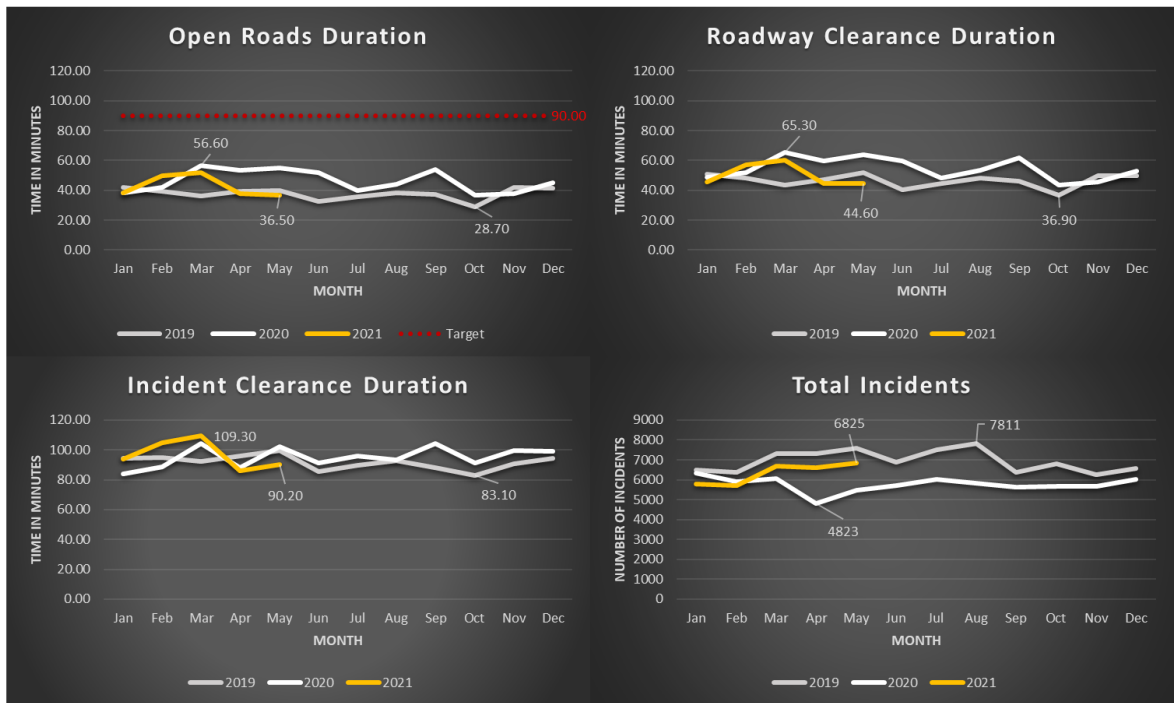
Open Roads Duration

TIME IN MINUTES

120.00
100.00
80.00
60.00
40.00
20.00
0.00

90.00
56.60
36.50
28.70

Jan Feb Mar Apr May Jun Jul Aug Sep Oct Nov Dec

MONTH

2019 2020 2021 Target

Roadway Clearance Duration

TIME IN MINUTES

120.00
100.00
80.00
60.00
40.00
20.00
0.00

65.30
44.60
36.90

Jan Feb Mar Apr May Jun Jul Aug Sep Oct Nov Dec

MONTH

2019 2020 2021

Incident Clearance Duration

TIME IN MINUTES

120.00
100.00
80.00
60.00
40.00
20.00
0.00

109.30
90.20
83.10

Jan Feb Mar Apr May Jun Jul Aug Sep Oct Nov Dec

MONTH

2019 2020 2021

Total Incidents

NUMBER OF INCIDENTS

9000
8000
7000
6000
5000
4000
3000
2000
1000
0

6825
7811
4823

Jan Feb Mar Apr May Jun Jul Aug Sep Oct Nov Dec

MONTH

2019 2020 2021